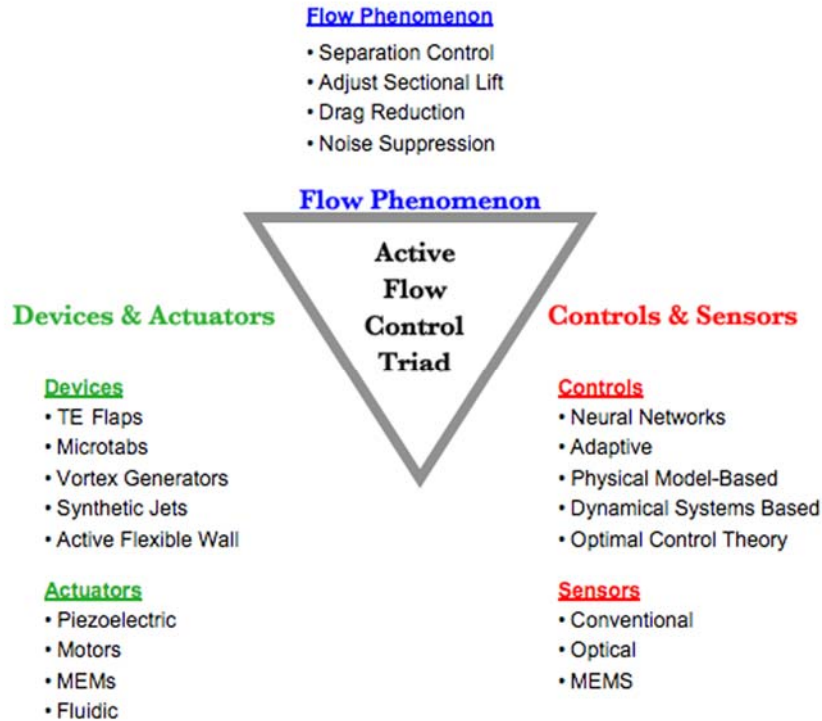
Flow Phenomenon
• Separation Control
• Adjust Sectional Lift
• Drag Reduction
• Noise Suppression

Flow Phenomenon

Active Flow Control Triad

Devices & Actuators

Controls & Sensors

Devices
• TE Flaps
• Microtabs
• Vortex Generators
• Synthetic Jets
• Active Flexible Wall

Actuators
• Piezoelectric
• Motors
• MEMs
• Fluidic

Controls
• Neural Networks
• Adaptive
• Physical Model-Based
• Dynamical Systems Based
• Optimal Control Theory

Sensors
• Conventional
• Optical
• MEMS